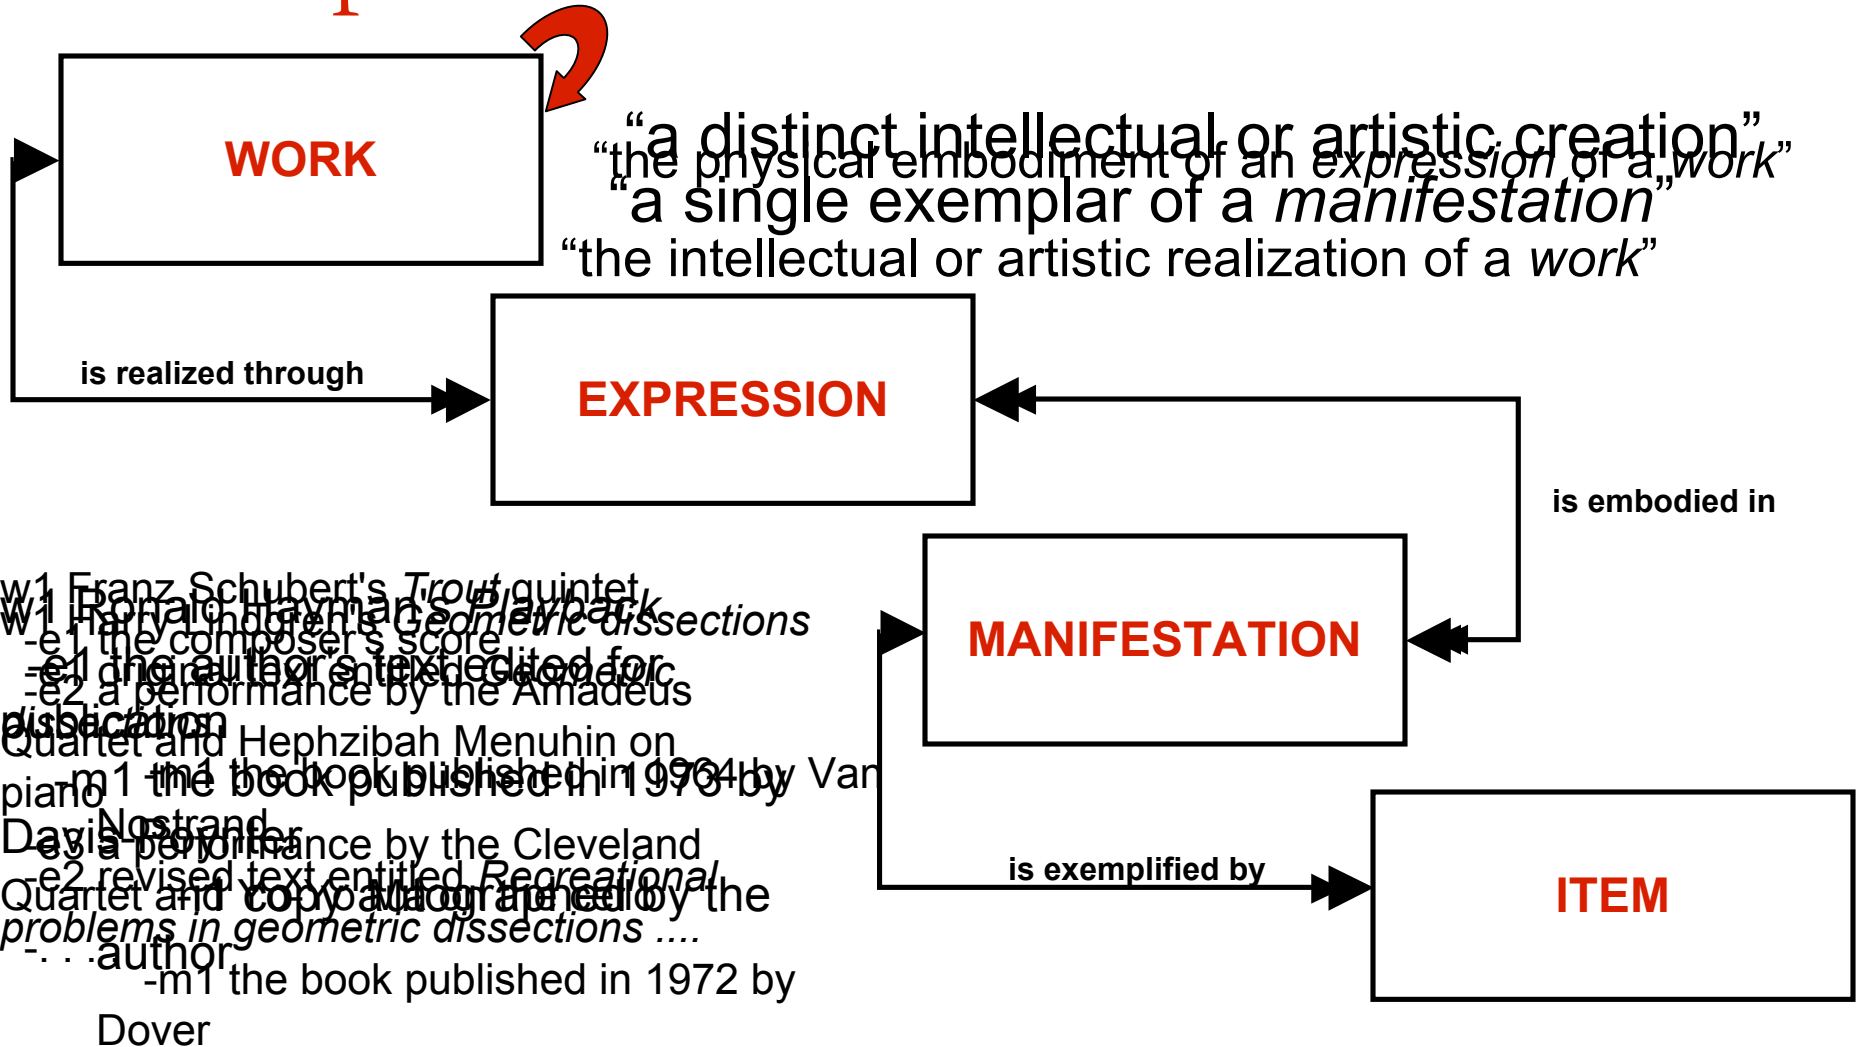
WORK

"a distinct intellectual or artistic creation"
"the physical embodiment of an *expression* of a *work*"
"a single exemplar of a *manifestation*"
"the intellectual or artistic realization of a *work*"

is realized through

EXPRESSION

is embodied in

MANIFESTATION

is exemplified by

ITEM

w1 Franz Schubert's *Trout* quintet
-e1 the composer's score
-e2 a performance by the Amadeus Quartet and Hephzibah Menuhin on piano
-e3 a performance by the Cleveland Quartet and Yo-Yo Ma on the cello
-. . .

w1 Ronald Hayman's *Playback*
-e1 the author's text edited for publication
-m1 the book published in 1973 by Davis-Poynter

w1 Harry Lindgren's *Geometric dissections*
-e1 original text entitled *Geometric dissections*
-m1 the book published in 1964 by Van Nostrand
-e2 revised text entitled *Recreational problems in geometric dissections ....*
-m1 the book published in 1972 by Dover
-e2 text with copy autographed by the author